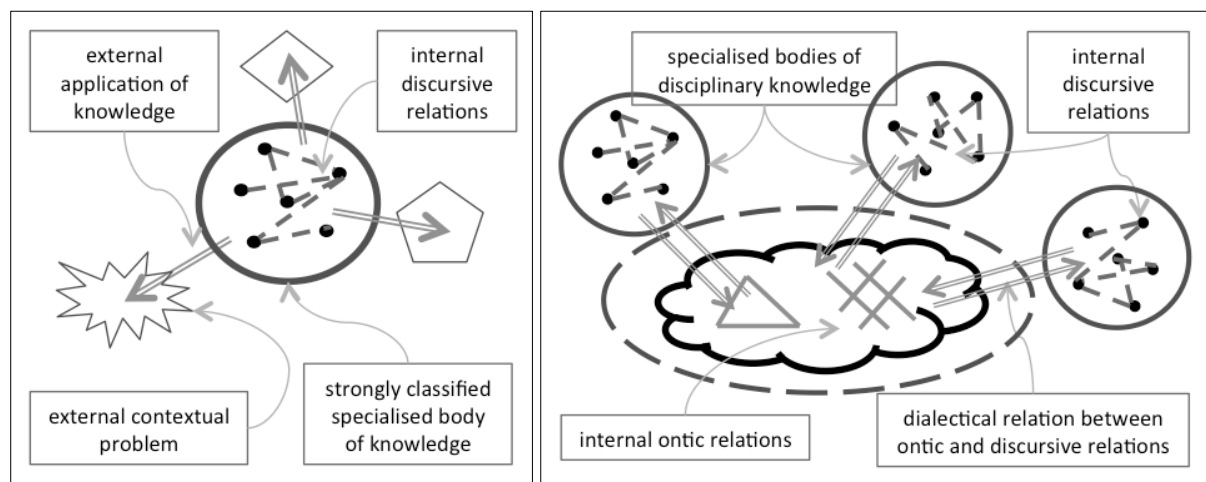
external application of knowledge

internal discursive relations

external contextual problem

strongly classified specialised body of knowledge

specialised bodies of disciplinary knowledge

internal discursive relations

internal ontic relations

dialectical relation between ontic and discursive relations